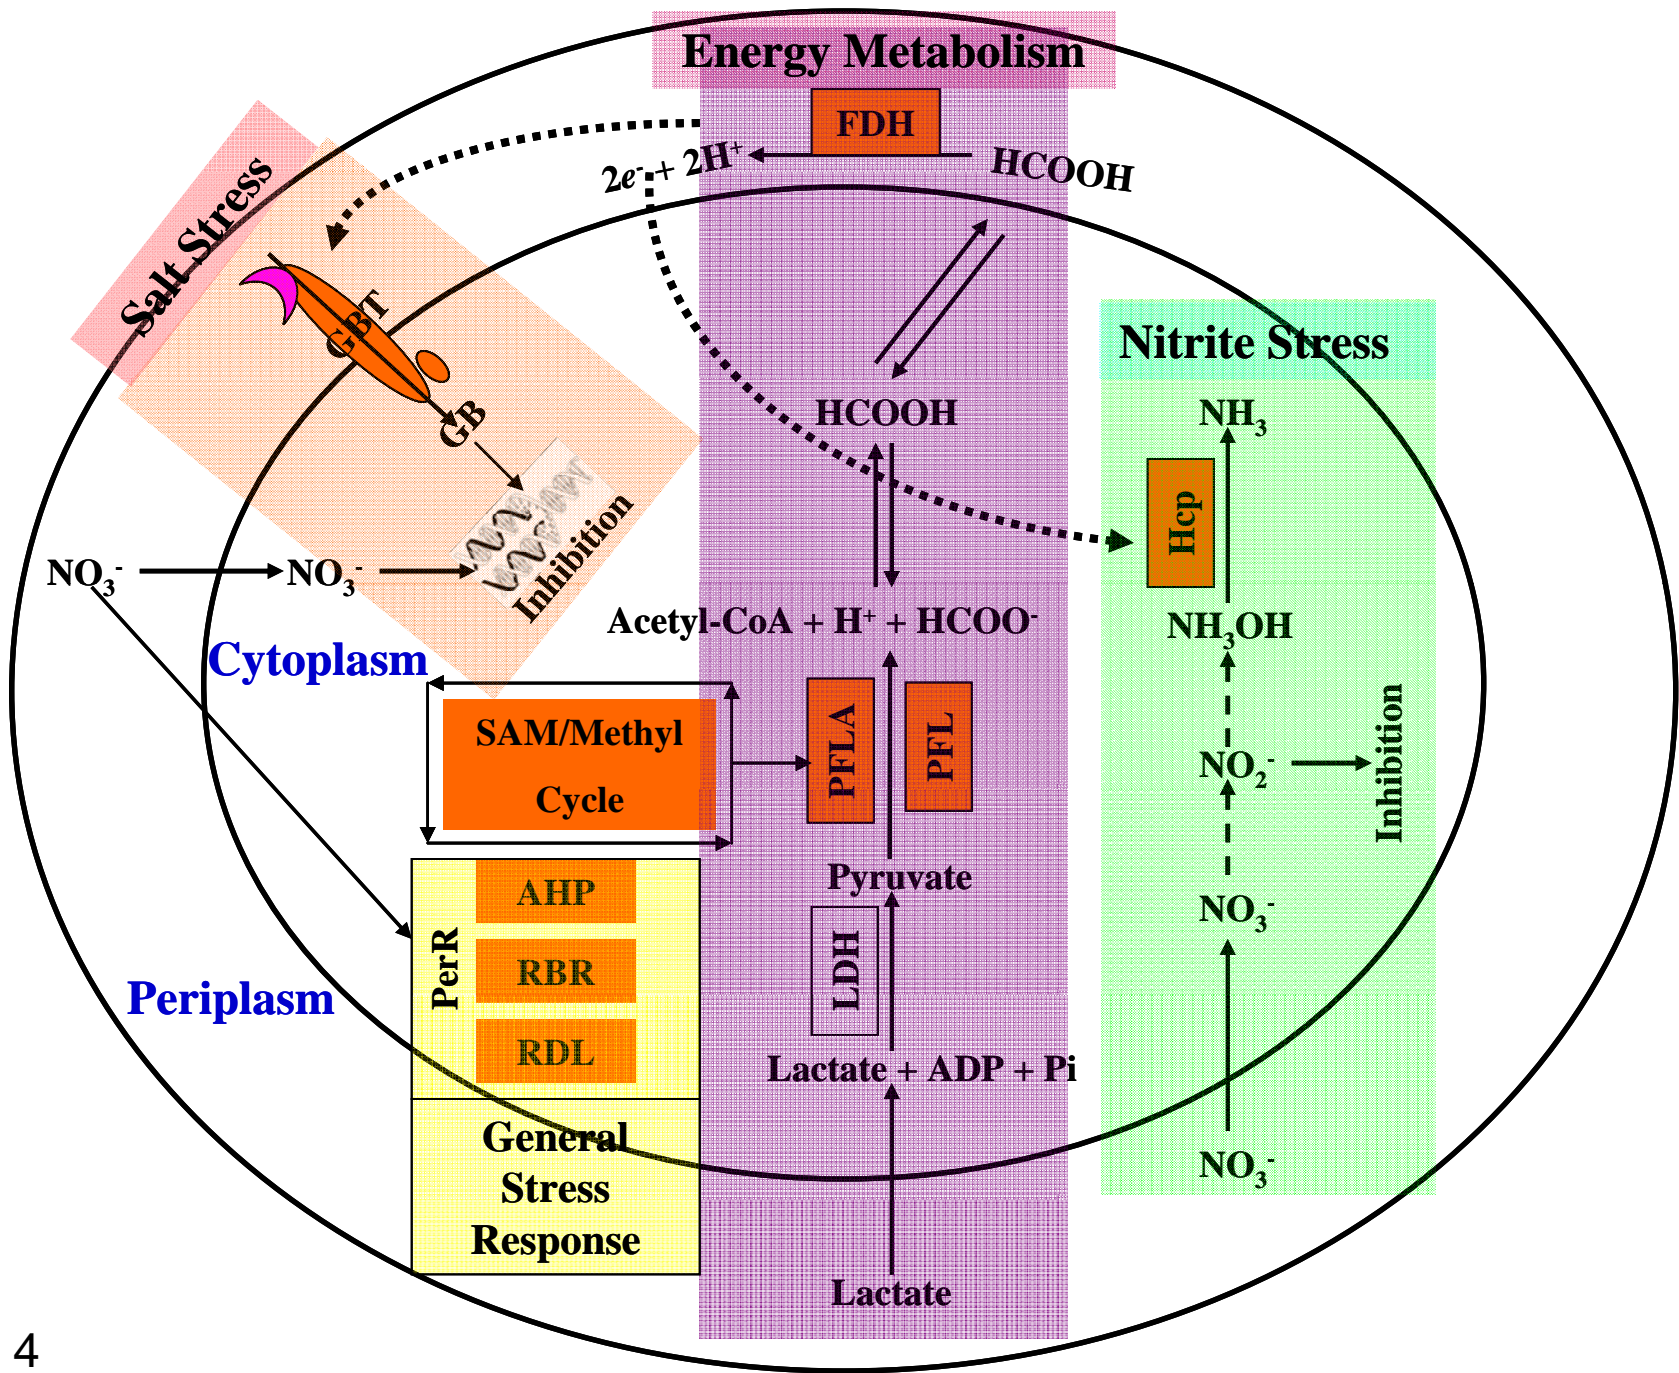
Energy Metabolism

FDH

$2e^- + 2H^+$

HCOOH

Salt Stress

GBT

GB

Inhibition

HCOOH

Nitrite Stress

$NH_3$

Hcp

$NO_3^-$

$NO_3^-$

Acetyl-CoA + $H^+$ + $HCOO^-$

$NH_3OH$

Cytoplasm

SAM/Methyl Cycle

PFLA

PFL

$NO_2^-$

Inhibition

Pyruvate

AHP

$NO_3^-$

PerR

RBR

LDH

Periplasm

RDL

Lactate + ADP + Pi

General Stress Response

$NO_3^-$

Lactate

4